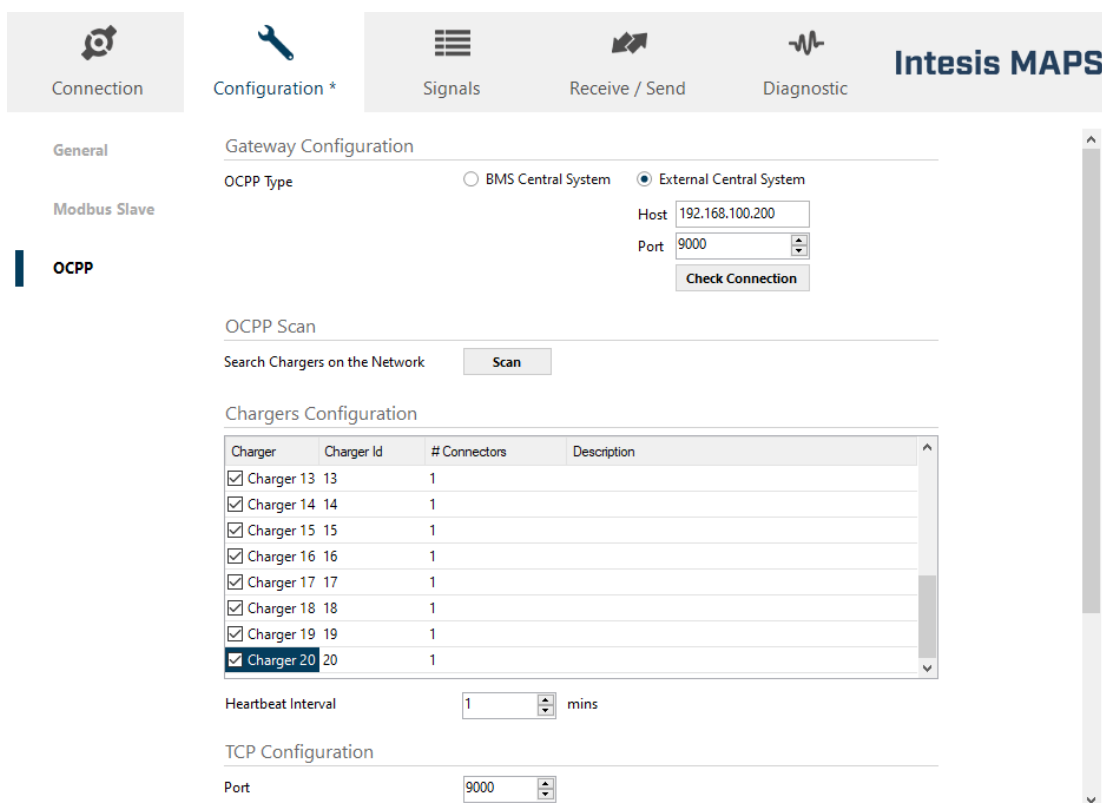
Connection Configuration * Signals Receive / Send Diagnostic

Intesis MAPS

General

Modbus Slave

OCPP

Gateway Configuration

OCPP Type

BMS Central System

External Central System

Host 192.168.100.200

Port 9000

Check Connection

OCPP Scan

Search Chargers on the Network

Scan

Chargers Configuration

| Charger | Charger Id | # Connectors | Description |
|---|---|---|---|
| Charger 13 | 13 | 1 | |
| Charger 14 | 14 | 1 | |
| Charger 15 | 15 | 1 | |
| Charger 16 | 16 | 1 | |
| Charger 17 | 17 | 1 | |
| Charger 18 | 18 | 1 | |
| Charger 19 | 19 | 1 | |
| Charger 20 | 20 | 1 | |

Heartbeat Interval 1 mins

TCP Configuration

Port 9000